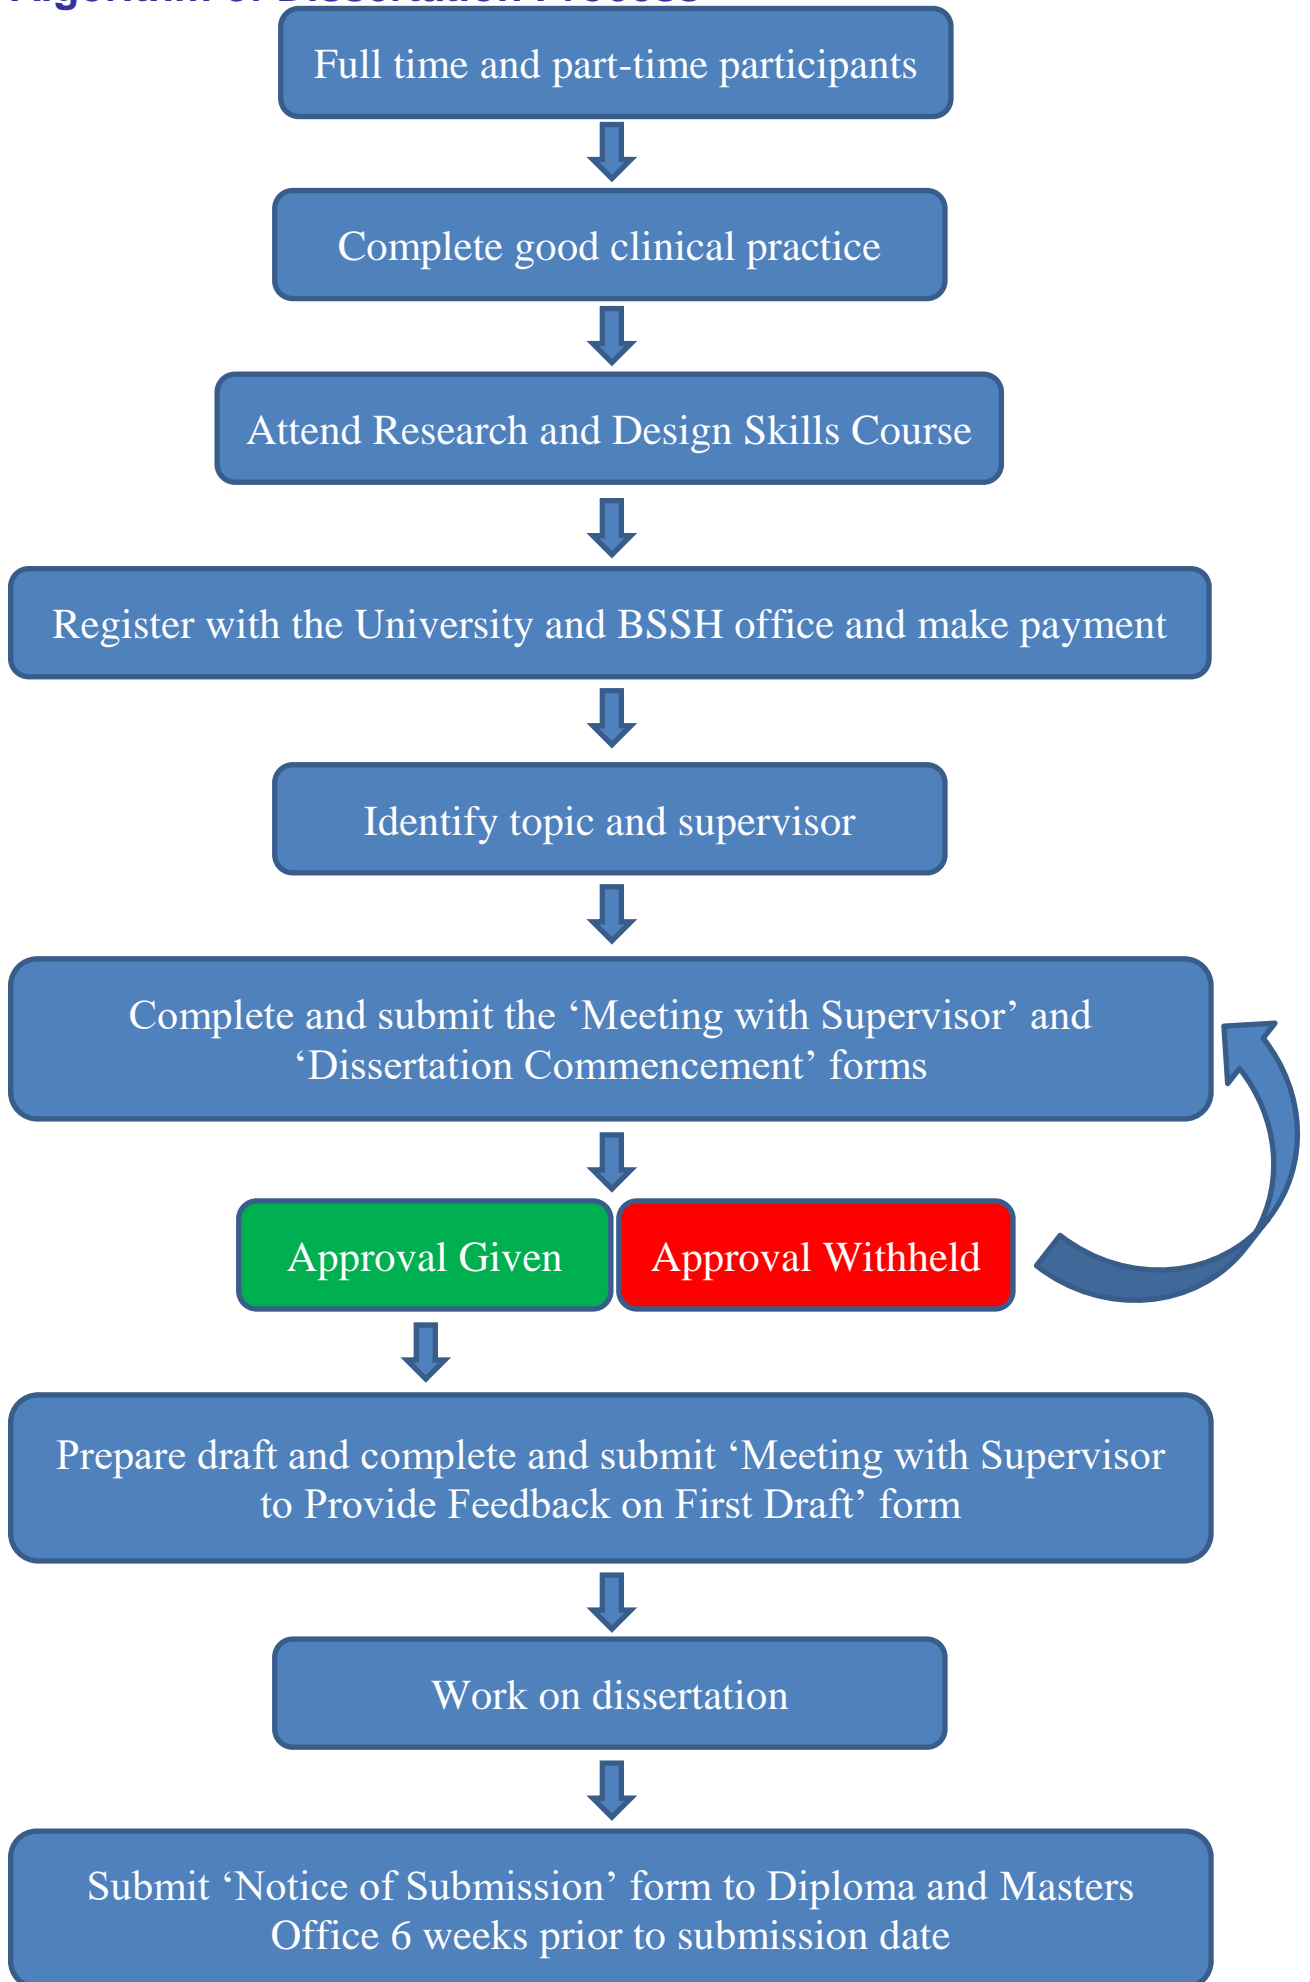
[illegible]

Full time and part-time participants

Complete good clinical practice

Attend Research and Design Skills Course

Register with the University and BSSH office and make payment

Identify topic and supervisor

Complete and submit the ‘Meeting with Supervisor’ and ‘Dissertation Commencement’ forms

Approval Given

Approval Withheld

Prepare draft and complete and submit ‘Meeting with Supervisor to Provide Feedback on First Draft’ form

Work on dissertation

Submit ‘Notice of Submission’ form to Diploma and Masters Office 6 weeks prior to submission date